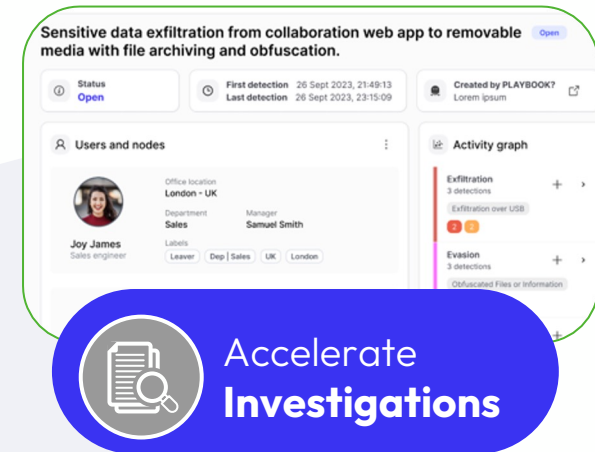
Sensitive data exfiltration from collaboration web app to removable media with file archiving and obfuscation. Open

Status
Open

First detection 26 Sept 2023, 21:49:13
Last detection 26 Sept 2023, 23:15:09

Created by PLAYBOOK?
Lorem ipsum

Users and nodes

Office location
London - UK

Department
Sales

Manager
Samuel Smith

Joy James
Sales engineer

Labels
Leaver | Dep | Sales | UK | London

Activity graph

Exfiltration
3 detections
Exfiltration over USB
2 2

Evasion
3 detections
Obfuscated Files or Information

Accelerate
Investigations